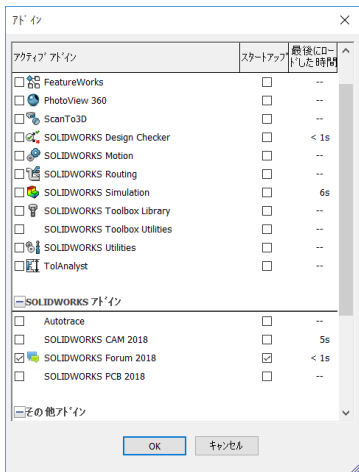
ｱﾄﾞｲﾝ

| ｱｸﾃｨﾌﾞ ｱﾄﾞｲﾝ | ｽﾀｰﾄｱｯﾌﾟ | 最後にロードした時間 |
|---|---|---|
| ☐ FeatureWorks | ☐ | -- |
| ☐ PhotoView 360 | ☐ | -- |
| ☐ ScanTo3D | ☐ | -- |
| ☐ SOLIDWORKS Design Checker | ☐ | < 1s |
| ☐ SOLIDWORKS Motion | ☐ | -- |
| ☐ SOLIDWORKS Routing | ☐ | -- |
| ☐ SOLIDWORKS Simulation | ☐ | 6s |
| ☐ SOLIDWORKS Toolbox Library | ☐ | -- |
| ☐ SOLIDWORKS Toolbox Utilities | ☐ | -- |
| ☐ SOLIDWORKS Utilities | ☐ | -- |
| ☐ TolAnalyst | ☐ | -- |

SOLIDWORKS ｱﾄﾞｲﾝ

| | | |
|---|---|---|
| ☐ Autotrace | ☐ | -- |
| ☐ SOLIDWORKS CAM 2018 | ☐ | 5s |
| ☑ SOLIDWORKS Forum 2018 | ☑ | < 1s |
| ☐ SOLIDWORKS PCB 2018 | ☐ | -- |

その他ｱﾄﾞｲﾝ

OK
ｷｬﾝｾﾙ